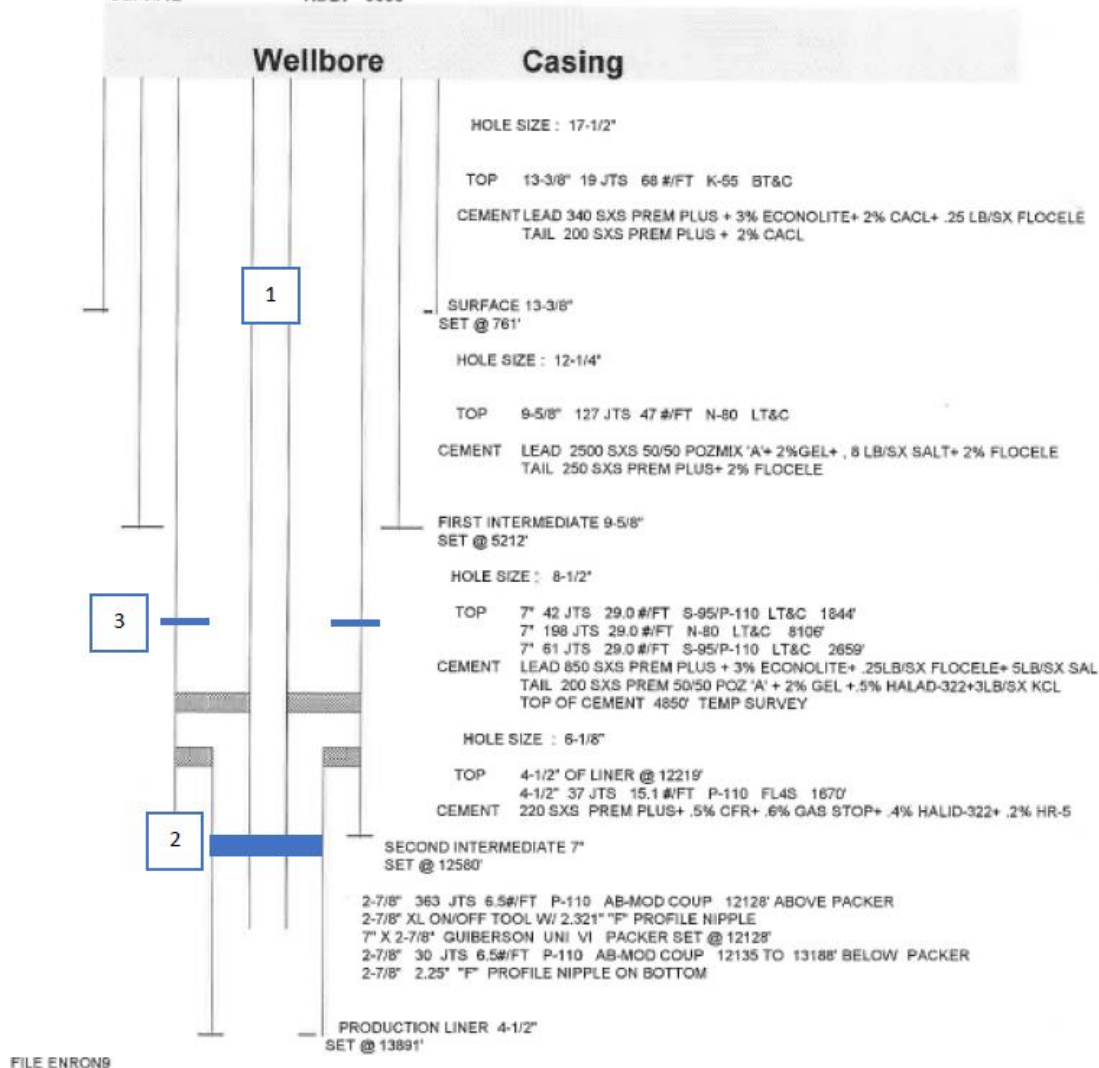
Wellbore Casing

HOLE SIZE : 17-1/2"

TOP 13-3/8" 19 JTS 68 #/FT K-55 BT&C

CEMENT LEAD 340 SXS PREM PLUS + 3% ECONOLITE+ 2% CACL+ .25 LB/SX FLOCELE
TAIL 200 SXS PREM PLUS + 2% CACL

1

SURFACE 13-3/8"
SET @ 761'

HOLE SIZE : 12-1/4"

TOP 9-5/8" 127 JTS 47 #/FT N-80 LT&C

CEMENT LEAD 2500 SXS 50/50 POZMIX 'A'+ 2%GEL+ , 8 LB/SX SALT+ 2% FLOCELE
TAIL 250 SXS PREM PLUS+ 2% FLOCELE

FIRST INTERMEDIATE 9-5/8"
SET @ 5212'

HOLE SIZE : 8-1/2"

3

TOP 7" 42 JTS 29.0 #/FT S-95/P-110 LT&C 1844'
7" 198 JTS 29.0 #/FT N-80 LT&C 8106'
7" 61 JTS 29.0 #/FT S-95/P-110 LT&C 2659'
CEMENT LEAD 850 SXS PREM PLUS + 3% ECONOLITE+ .25LB/SX FLOCELE+ 5LB/SX SAL
TAIL 200 SXS PREM 50/50 POZ 'A' + 2% GEL +.5% HALAD-322+3LB/SX KCL
TOP OF CEMENT 4850' TEMP SURVEY

HOLE SIZE : 6-1/8"

TOP 4-1/2" OF LINER @ 12219'
4-1/2" 37 JTS 15.1 #/FT P-110 FL4S 1670'
CEMENT 220 SXS PREM PLUS+ .5% CFR+ .6% GAS STOP+ .4% HALID-322+ .2% HR-5

2

SECOND INTERMEDIATE 7"
SET @ 12580'

2-7/8" 363 JTS 6.5#/FT P-110 AB-MOD COUP 12128' ABOVE PACKER
2-7/8" XL ON/OFF TOOL W/ 2.321" "F" PROFILE NIPPLE
7" X 2-7/8" GUIBERSON UNI VI PACKER SET @ 12128'
2-7/8" 30 JTS 6.5#/FT P-110 AB-MOD COUP 12135 TO 13188' BELOW PACKER
2-7/8" 2.25" "F" PROFILE NIPPLE ON BOTTOM

PRODUCTION LINER 4-1/2"
SET @ 13891'

FILE ENRON9